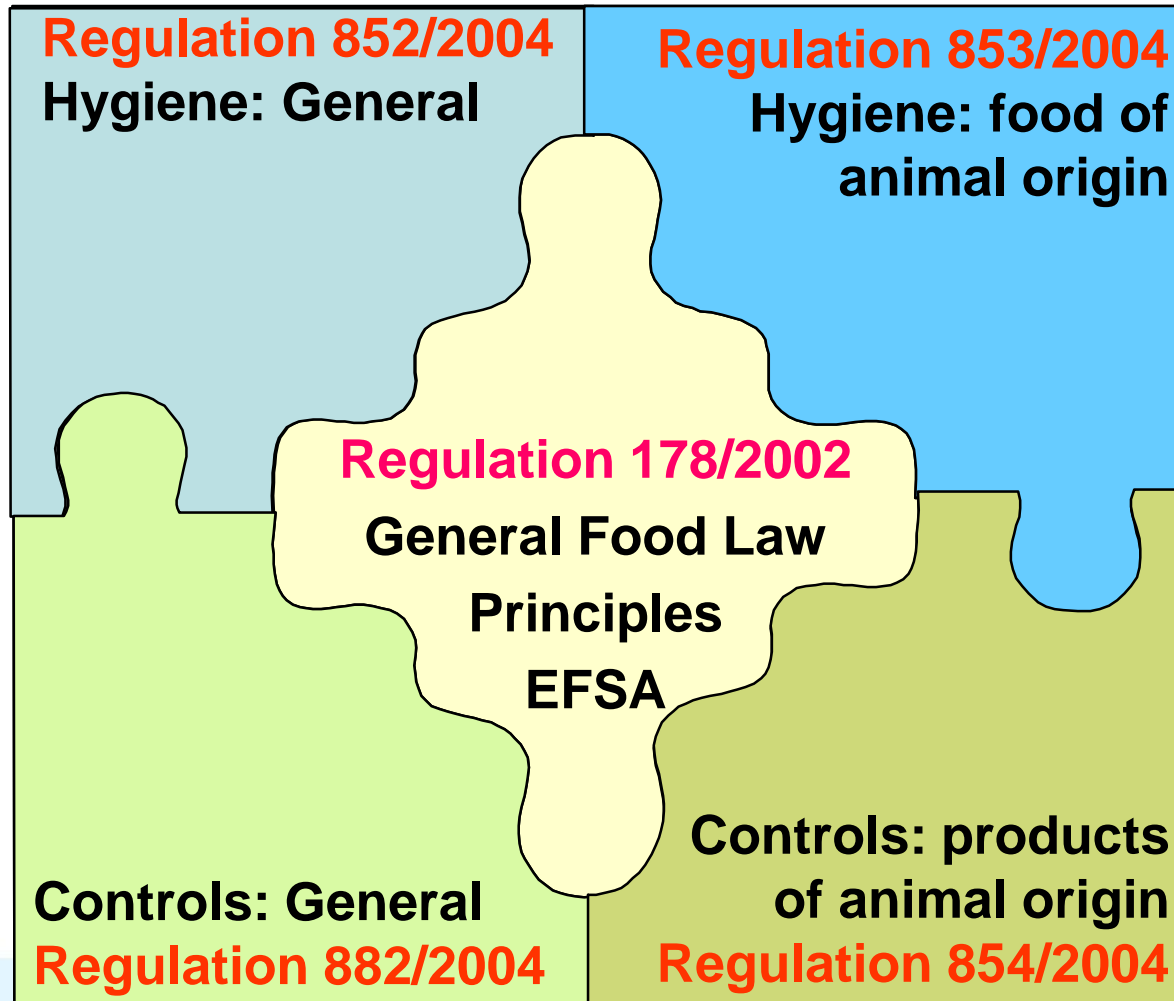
Regulation 852/2004
Hygiene: General

Regulation 853/2004
Hygiene: food of animal origin

Regulation 178/2002
General Food Law
Principles
EFSA

Controls: General
Regulation 882/2004

Controls: products of animal origin
Regulation 854/2004